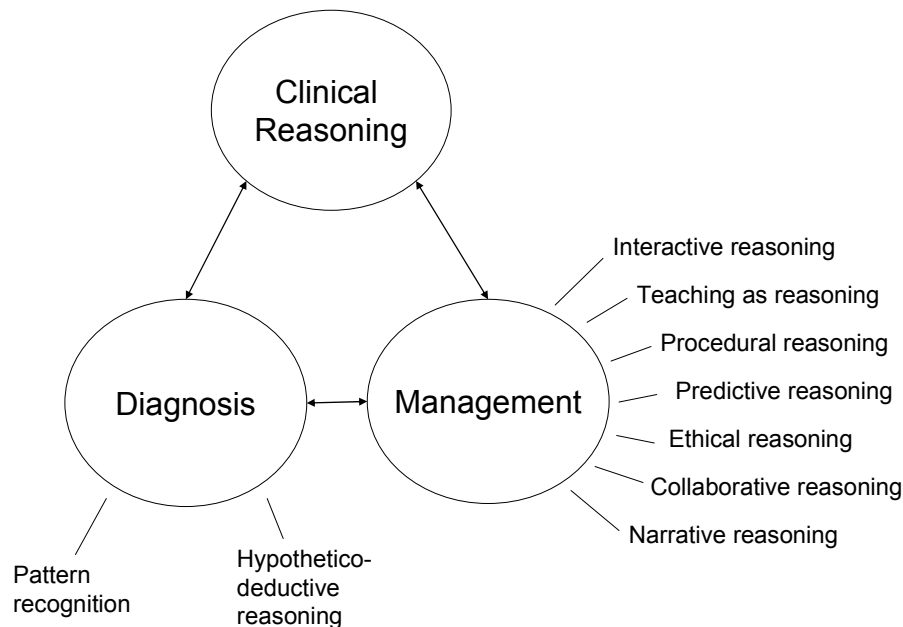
Clinical Reasoning

Diagnosis

Management

Interactive reasoning

Teaching as reasoning

Procedural reasoning

Predictive reasoning

Ethical reasoning

Collaborative reasoning

Narrative reasoning

Pattern recognition

Hypothetico-deductive reasoning